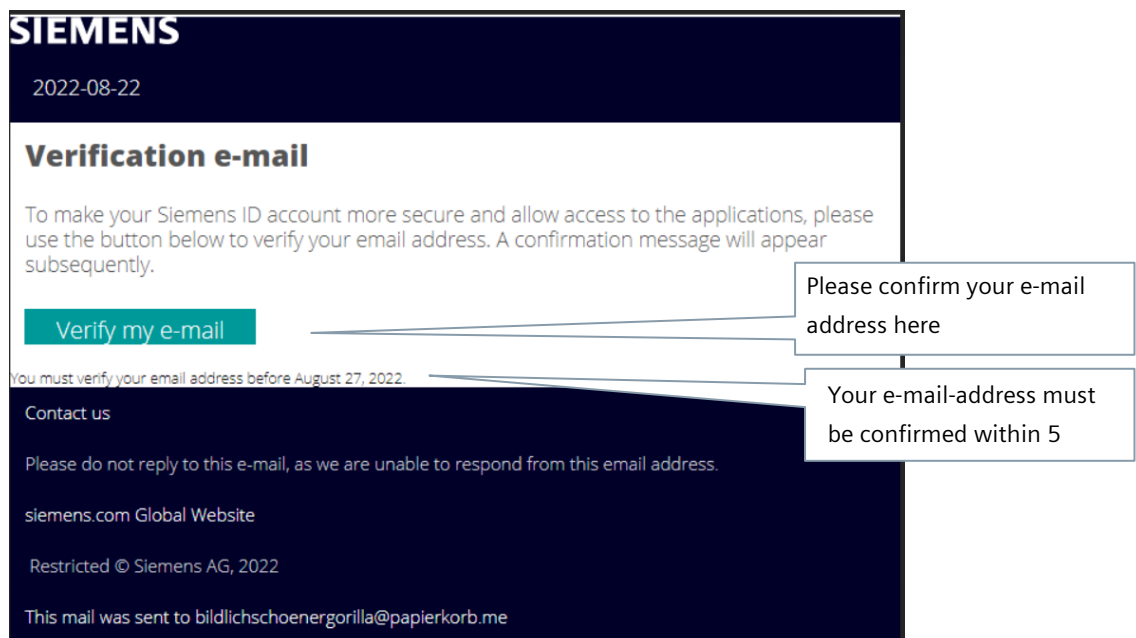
SIEMENS

2022-08-22

Verification e-mail

To make your Siemens ID account more secure and allow access to the applications, please use the button below to verify your email address. A confirmation message will appear subsequently.

Verify my e-mail

Please confirm your e-mail address here

You must verify your email address before August 27, 2022.

Your e-mail-address must be confirmed within 5

Contact us

Please do not reply to this e-mail, as we are unable to respond from this email address.

siemens.com Global Website

Restricted © Siemens AG, 2022

This mail was sent to bildlichschoenergorilla@papierkorb.me